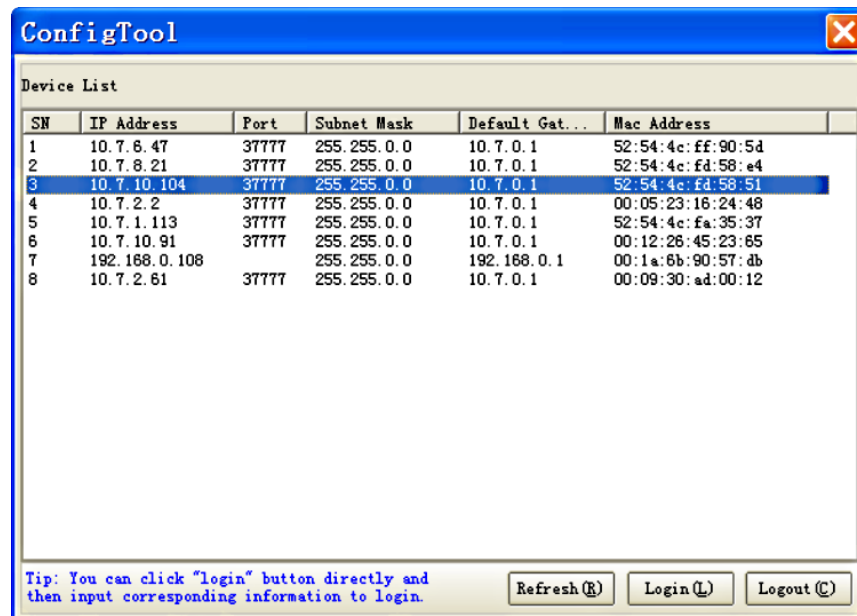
ConfigTool

Device List

| SN | IP Address | Port | Subnet Mask | Default Gat... | Mac Address |
|---|---|---|---|---|---|
| 1 | 10.7.6.47 | 37777 | 255.255.0.0 | 10.7.0.1 | 52:54:4c:ff:90:5d |
| 2 | 10.7.8.21 | 37777 | 255.255.0.0 | 10.7.0.1 | 52:54:4c:fd:58:e4 |
| 3 | 10.7.10.104 | 37777 | 255.255.0.0 | 10.7.0.1 | 52:54:4c:fd:58:51 |
| 4 | 10.7.2.2 | 37777 | 255.255.0.0 | 10.7.0.1 | 00:05:23:16:24:48 |
| 5 | 10.7.1.113 | 37777 | 255.255.0.0 | 10.7.0.1 | 52:54:4c:fa:35:37 |
| 6 | 10.7.10.91 | 37777 | 255.255.0.0 | 10.7.0.1 | 00:12:26:45:23:65 |
| 7 | 192.168.0.108 | | 255.255.0.0 | 192.168.0.1 | 00:1a:6b:90:57:db |
| 8 | 10.7.2.61 | 37777 | 255.255.0.0 | 10.7.0.1 | 00:09:30:ad:00:12 |

Tip: You can click "login" button directly and then input corresponding information to login.

Refresh(R) Login(L) Logout(C)